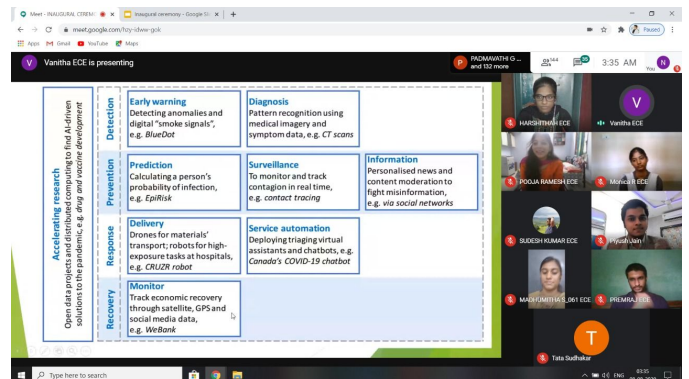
Meet - INAUGURAL CEREM
Inaugural ceremony - Google Sl
meet.google.com/fzy-idww-gok
Apps Gmail YouTube Maps
Paused
Vanitha ECE is presenting
PADMAVATHI G ... and 132 more
144
3:35 AM
You

Accelerating research
Open data projects and distributed computing to find AI-driven solutions to the pandemic, e.g. drug and vaccine development

Detection
Early warning
Detecting anomalies and digital "smoke signals", e.g. BlueDot

Diagnosis
Pattern recognition using medical imagery and symptom data, e.g. CT scans

Prevention
Prediction
Calculating a person's probability of infection, e.g. EpiRisk

Surveillance
To monitor and track contagion in real time, e.g. contact tracing

Information
Personalised news and content moderation to fight misinformation, e.g. via social networks

Response
Delivery
Drones for materials' transport; robots for high-exposure tasks at hospitals, e.g. CRUZR robot

Service automation
Deploying triaging virtual assistants and chatbots, e.g. Canada's COVID-19 chatbot

Recovery
Monitor
Track economic recovery through satellite, GPS and social media data, e.g. WeBank

HARSHITHA ECE
Vanitha ECE
POOJA RAMESH ECE
Monica R ECE
SUDESH KUMAR ECE
Piyush Jain
MADHUMITHA S_061 ECE
PREMRAJ ECE
Tata Sudhakar
Type here to search
ENG